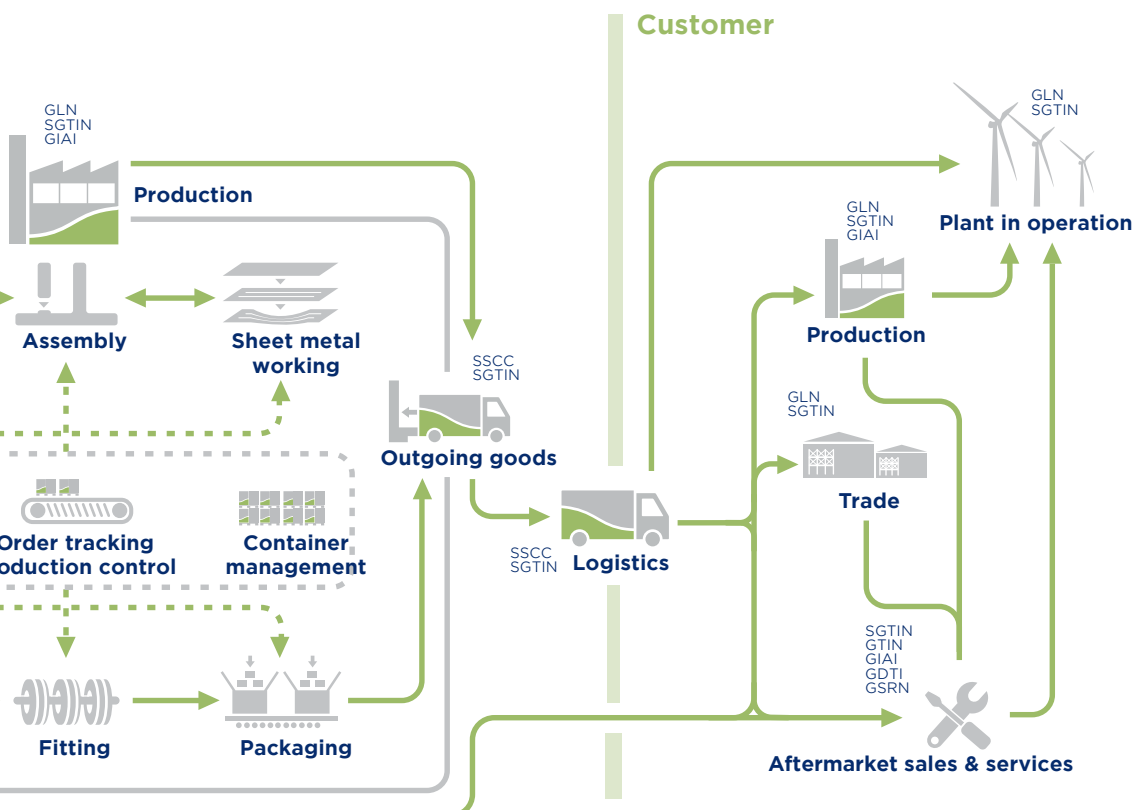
Customer

GLN
SGTIN
GIAI

Production

Assembly

Sheet metal working

SSCC
SGTIN

Outgoing goods

Order tracking
oduction control

Container management

Fitting

Packaging

SSCC
SGTIN

Logistics

GLN
SGTIN

Plant in operation

GLN
SGTIN
GIAI

Production

GLN
SGTIN

Trade

SGTIN
GTIN
GIAI
GDTI
GSRN

Aftermarket sales & services